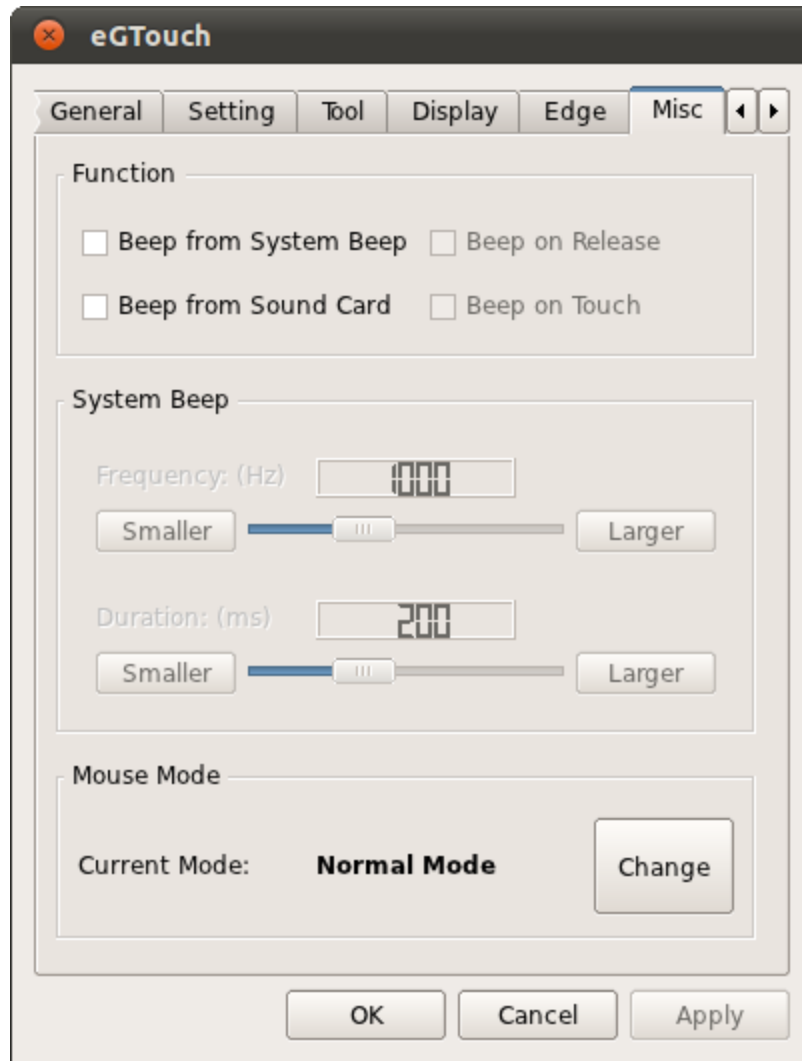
eGTouch

General | Setting | Tool | Display | Edge | Misc

Function

Beep from System Beep
Beep on Release
Beep from Sound Card
Beep on Touch

System Beep

Frequency: (Hz) 1000
Smaller
Larger

Duration: (ms) 200
Smaller
Larger

Mouse Mode

Current Mode: **Normal Mode**
Change

OK
Cancel
Apply